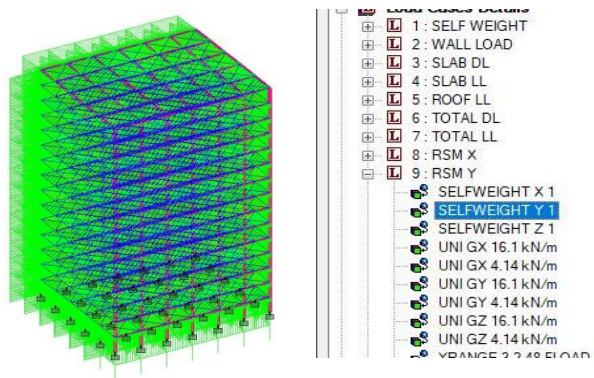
Load Cases Details
1 : SELF WEIGHT
2 : WALL LOAD
3 : SLAB DL
4 : SLAB LL
5 : ROOF LL
6 : TOTAL DL
7 : TOTAL LL
8 : RSM X
9 : RSM Y
SELFWEIGHT X 1
SELFWEIGHT Y 1
SELFWEIGHT Z 1
UNI GX 16.1 kN/m
UNI GX 4.14 kN/m
UNI GY 16.1 kN/m
UNI GY 4.14 kN/m
UNI GZ 16.1 kN/m
UNI GZ 4.14 kN/m
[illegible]